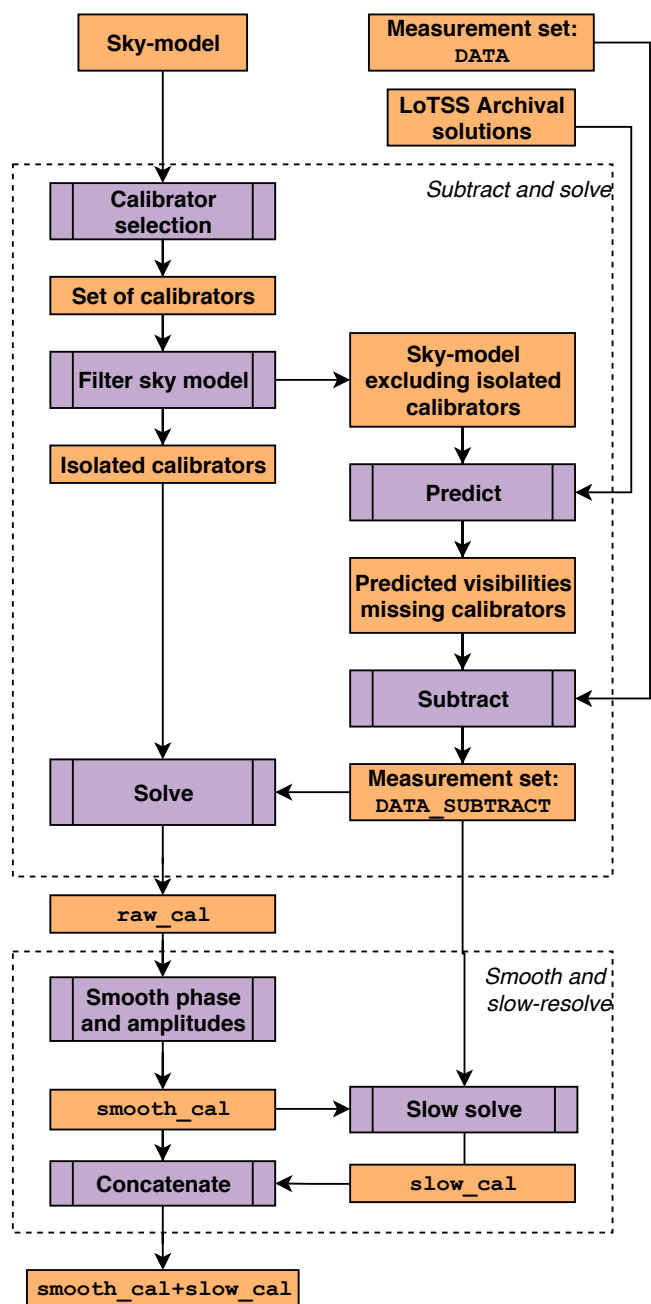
Sky-model

Measurement set: DATA

LoTSS Archival solutions

Subtract and solve

Calibrator selection

Set of calibrators

Filter sky model

Sky-model excluding isolated calibrators

Isolated calibrators

Predict

Predicted visibilities missing calibrators

Subtract

Solve

Measurement set: DATA_SUBTRACT

raw_cal

Smooth and slow-resolve

Smooth phase and amplitudes

smooth_cal

Slow solve

Concatenate

slow_cal

smooth_cal+slow_cal